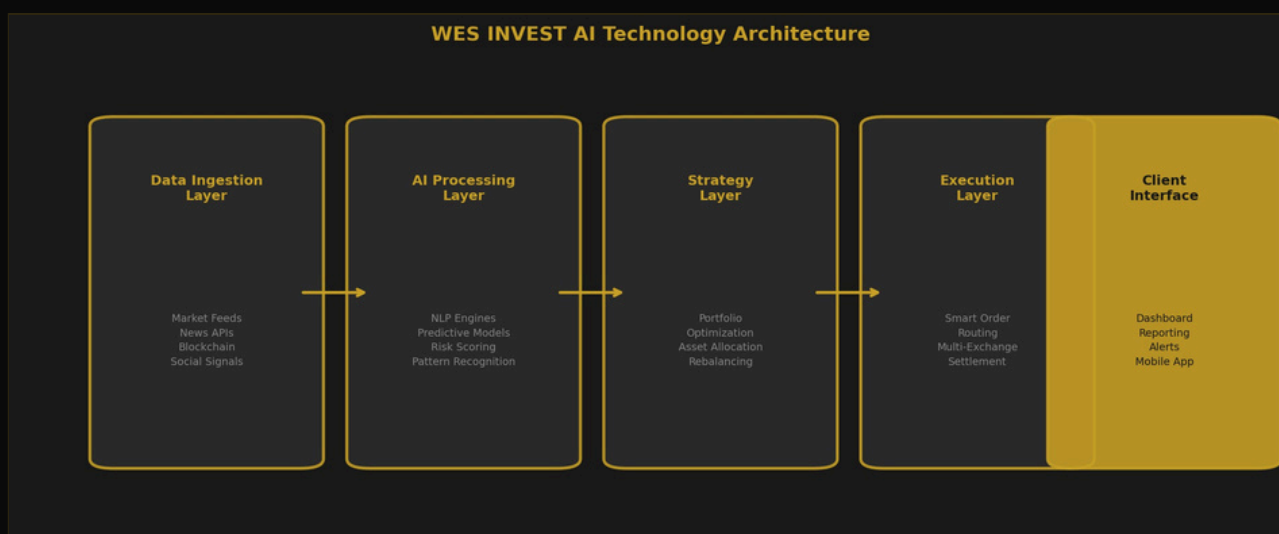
WES INVEST AI Technology Architecture

Data Ingestion Layer

Market Feeds
News APIs
Blockchain
Social Signals

AI Processing Layer

NLP Engines
Predictive Models
Risk Scoring
Pattern Recognition

Strategy Layer

Portfolio Optimization
Asset Allocation
Rebalancing

Execution Layer

Smart Order Routing
Multi-Exchange
Settlement

Client Interface

Dashboard
Reporting
Alerts
Mobile App